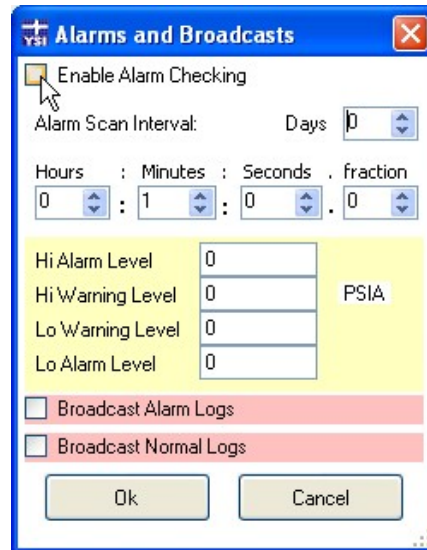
Alarms and Broadcasts

Enable Alarm Checking

Alarm Scan Interval: Days 0

Hours : Minutes : Seconds . fraction
0 : 1 : 0 . 0

Hi Alarm Level 0
Hi Warning Level 0 PSIA
Lo Warning Level 0
Lo Alarm Level 0

Broadcast Alarm Logs

Broadcast Normal Logs

Ok Cancel